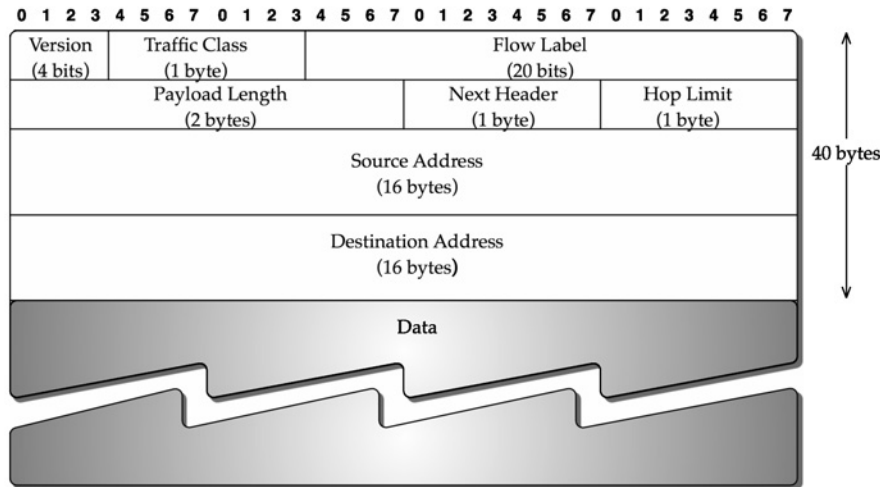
0 1 2 3 4 5 6 7 0 1 2 3 4 5 6 7 0 1 2 3 4 5 6 7 0 1 2 3 4 5 6 7

| Version (4 bits) | Traffic Class (1 byte) | Flow Label (20 bits) |
|---|---|---|

| Payload Length (2 bytes) | Next Header (1 byte) | Hop Limit (1 byte) |
|---|---|---|

Source Address
(16 bytes)

Destination Address
(16 bytes)

40 bytes

Data